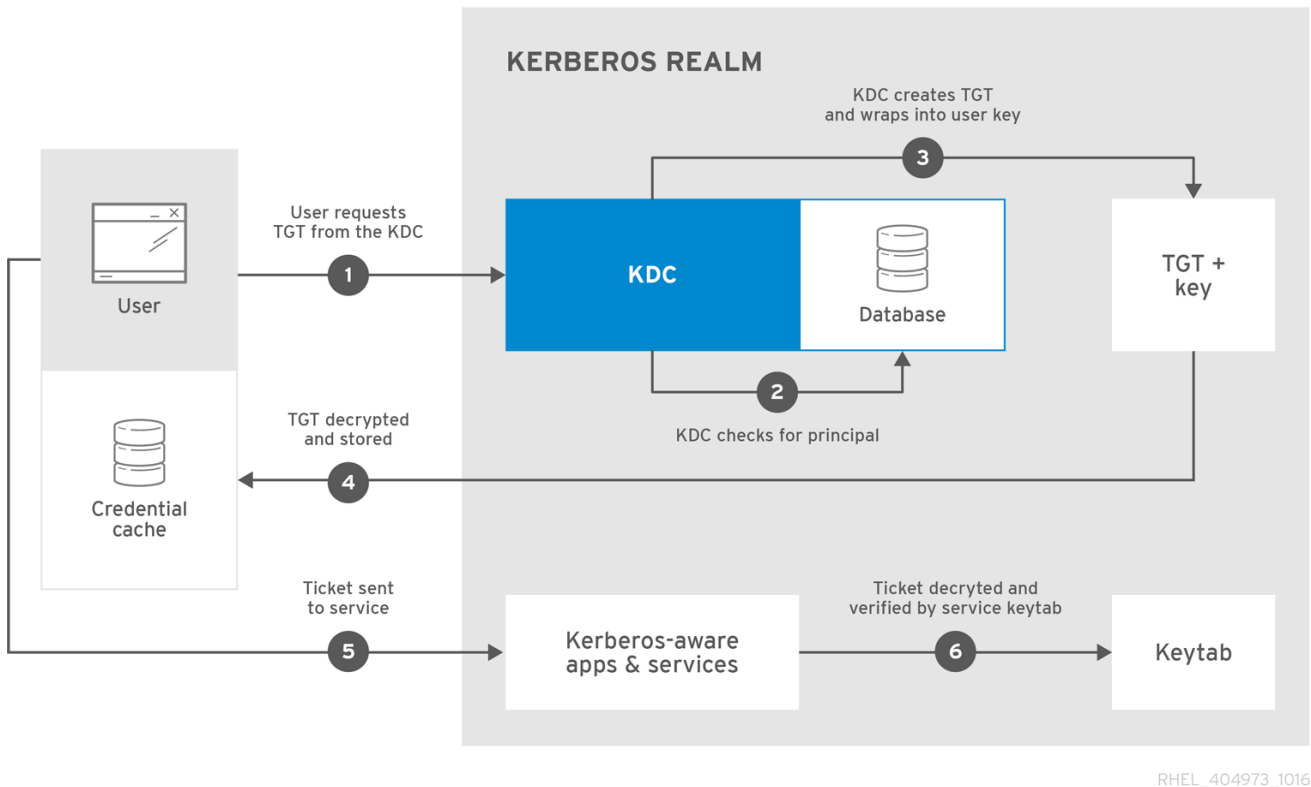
KERBEROS REALM

KDC creates TGT and wraps into user key

3

User

User requests TGT from the KDC

1

KDC

Database

TGT + key

2

KDC checks for principal

TGT decrypted and stored

4

Credential cache

Ticket sent to service

5

Kerberos-aware apps & services

Ticket decryted and verified by service keytab

6

Keytab

RHEL_404973_1016